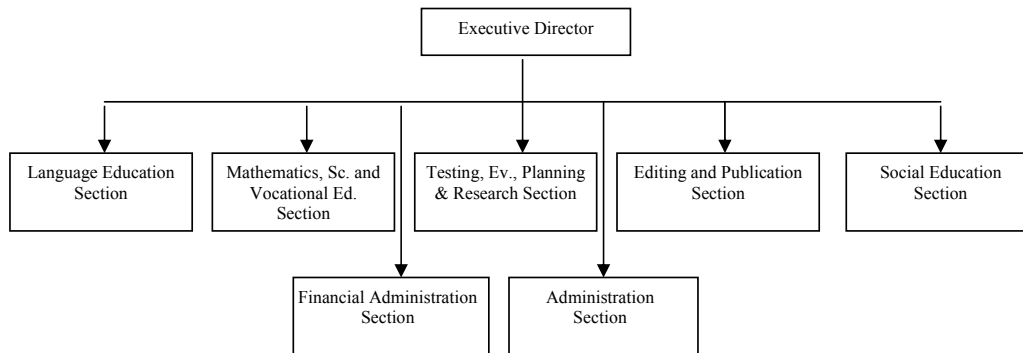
Executive Director

Language Education Section

Mathematics, Sc. and Vocational Ed. Section

Testing, Ev., Planning & Research Section

Editing and Publication Section

Social Education Section

Financial Administration Section

Administration Section